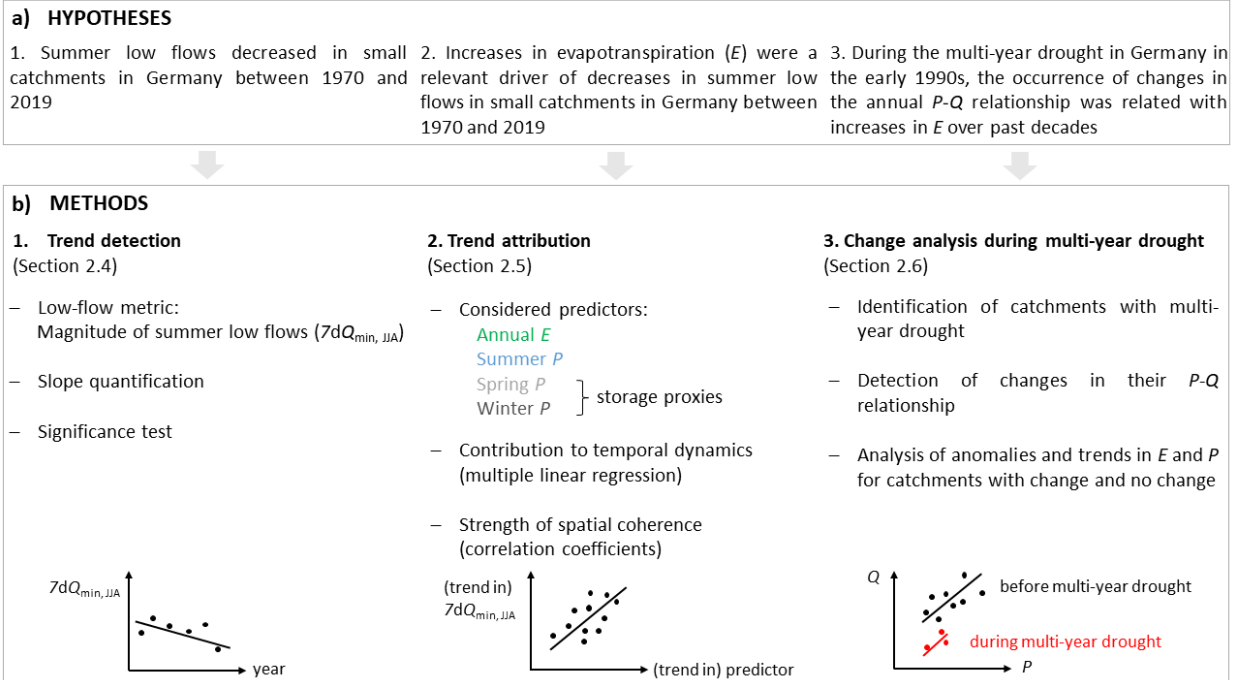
a) HYPOTHESES

1. Summer low flows decreased in small catchments in Germany between 1970 and 2019

2. Increases in evapotranspiration ($E$) were a relevant driver of decreases in summer low flows in small catchments in Germany between 1970 and 2019

3. During the multi-year drought in Germany in the early 1990s, the occurrence of changes in the annual $P$-$Q$ relationship was related with increases in $E$ over past decades

b) METHODS

1. Trend detection
(Section 2.4)

– Low-flow metric: Magnitude of summer low flows ($7dQ_{\text{min, JJA}}$)

– Slope quantification

– Significance test

$7dQ_{\text{min, JJA}}$

year

2. Trend attribution
(Section 2.5)

– Considered predictors:
Annual $E$
Summer $P$
Spring $P$
Winter $P$
storage proxies

– Contribution to temporal dynamics (multiple linear regression)

– Strength of spatial coherence (correlation coefficients)

(trend in) $7dQ_{\text{min, JJA}}$

(trend in) predictor

3. Change analysis during multi-year drought
(Section 2.6)

– Identification of catchments with multi-year drought

– Detection of changes in their $P$-$Q$ relationship

– Analysis of anomalies and trends in $E$ and $P$ for catchments with change and no change

$Q$

before multi-year drought

during multi-year drought

$P$